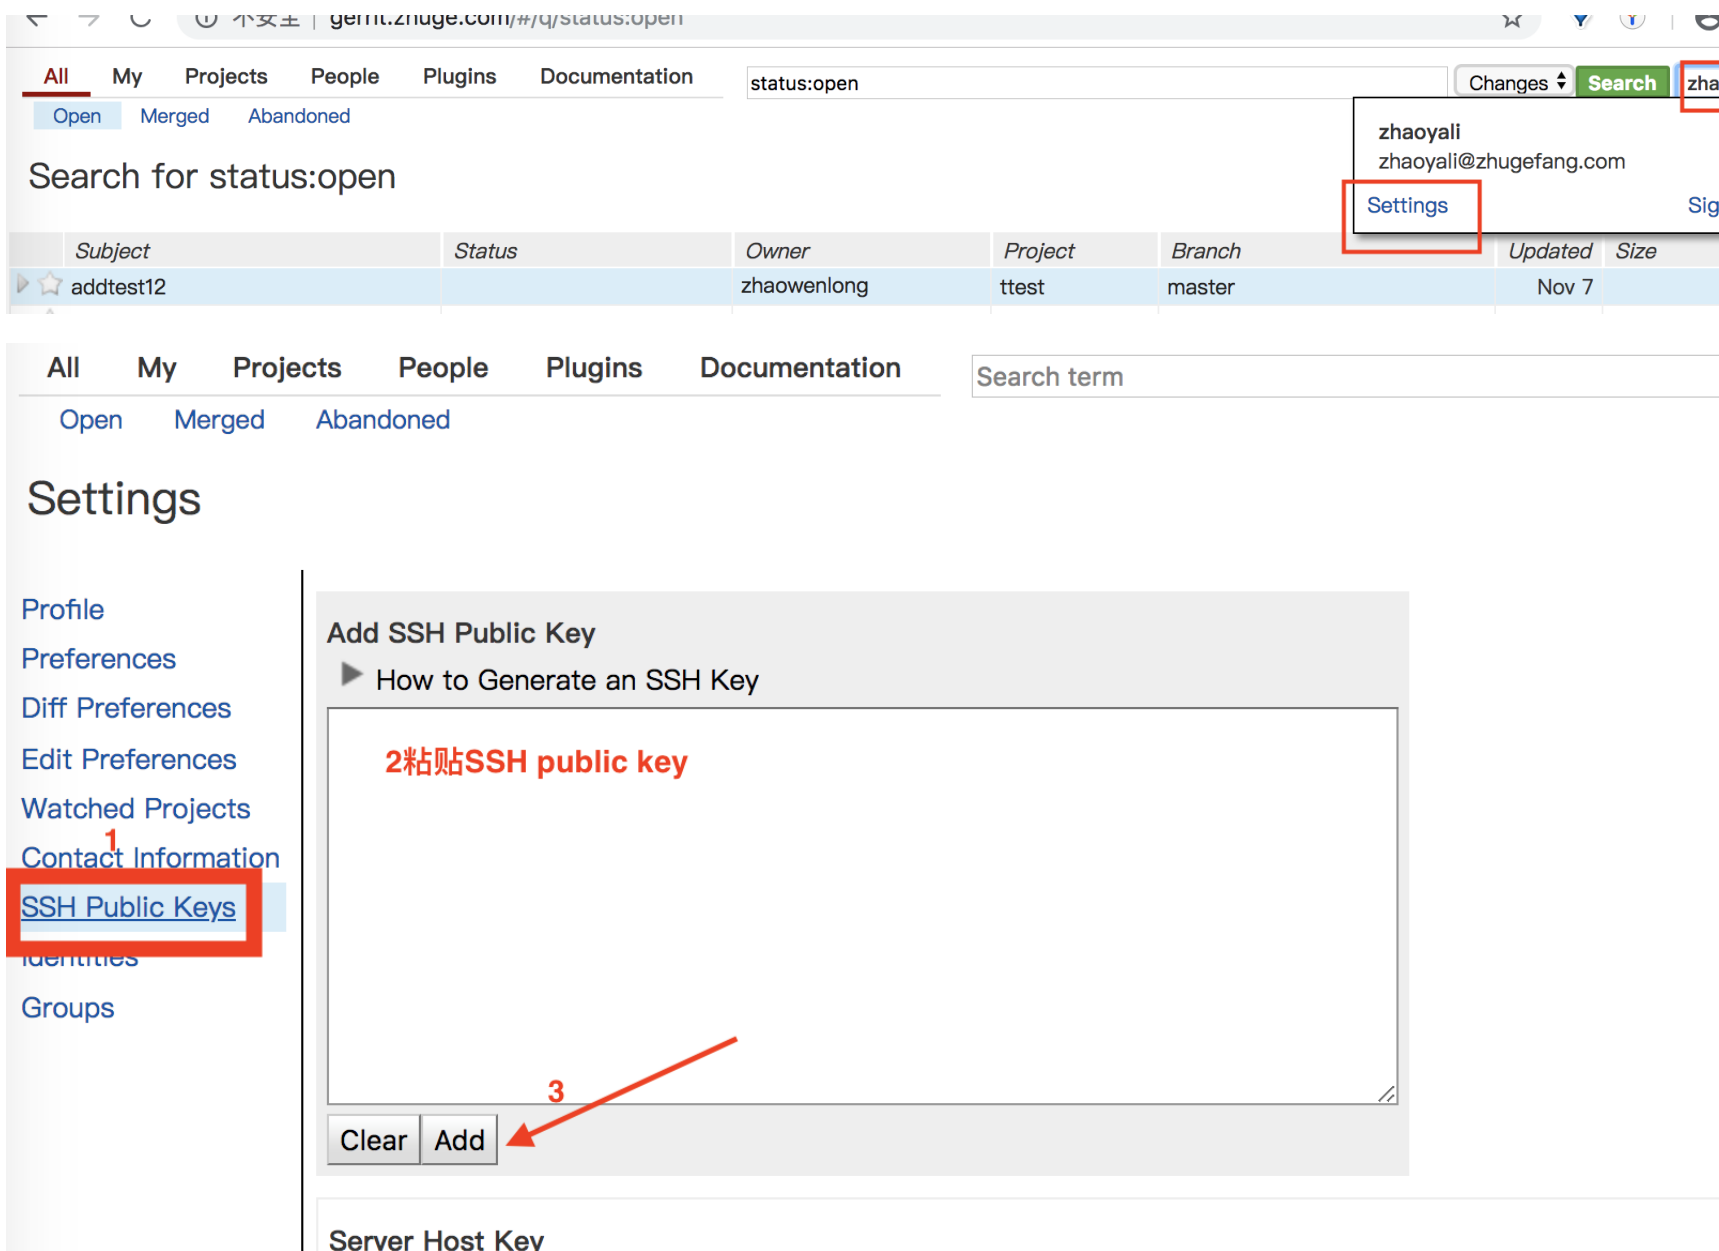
不安全 | gerrit.zhuge.com/#/q/status:open

All My Projects People Plugins Documentation

status:open

Changes Search zha

Open Merged Abandoned

zhaoyali
zhaoyali@zhugefang.com

Settings Sig

Search for status:open

| Subject | Status | Owner | Project | Branch | Updated | Size |
|---|---|---|---|---|---|---|
| addtest12 | | zhaowenlong | ttest | master | Nov 7 | |

All My Projects People Plugins Documentation

Search term

Open Merged Abandoned

Settings

Profile
Preferences
Diff Preferences
Edit Preferences
Watched Projects
Contact Information
1
SSH Public Keys
Identities
Groups

Add SSH Public Key

How to Generate an SSH Key

2粘贴SSH public key

3

Clear Add

Server Host Key